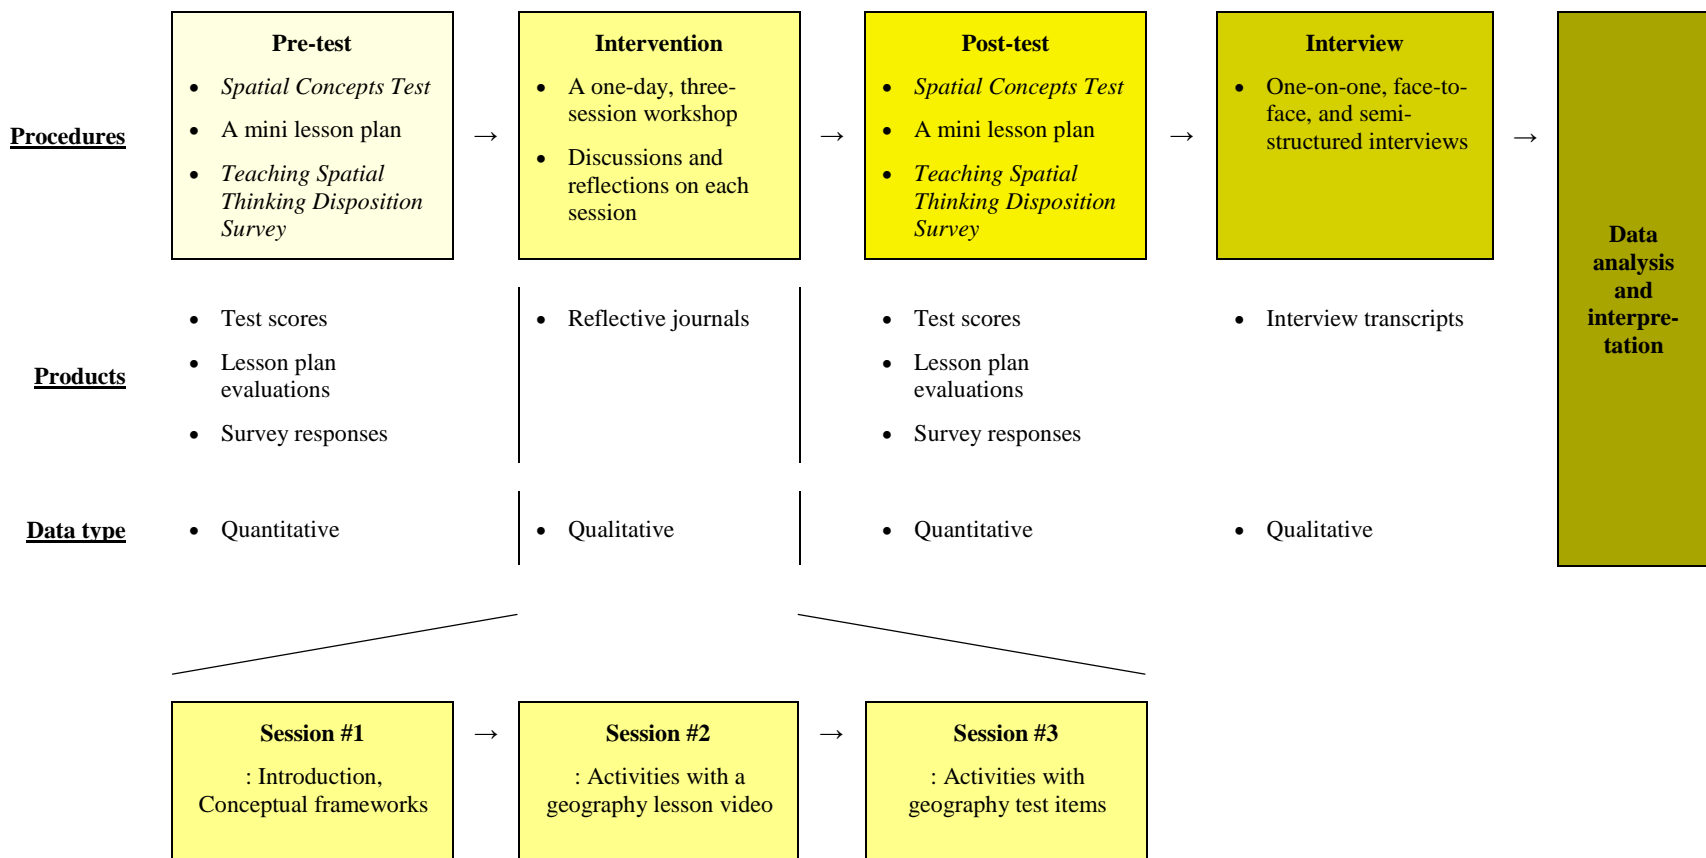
Procedures

Pre-test

- Spatial Concepts Test
- A mini lesson plan
- Teaching Spatial Thinking Disposition Survey

→

Intervention

- A one-day, three-session workshop
- Discussions and reflections on each session

→

Post-test

- Spatial Concepts Test
- A mini lesson plan
- Teaching Spatial Thinking Disposition Survey

→

Interview

- One-on-one, face-to-face, and semi-structured interviews

→

Data analysis and interpre-tation

Products

- Test scores
- Lesson plan evaluations
- Survey responses

- Reflective journals

- Test scores
- Lesson plan evaluations
- Survey responses

- Interview transcripts

Data type

- Quantitative

- Qualitative

- Quantitative

- Qualitative

Session #1

: Introduction, Conceptual frameworks

→

Session #2

: Activities with a geography lesson video

→

Session #3

: Activities with geography test items